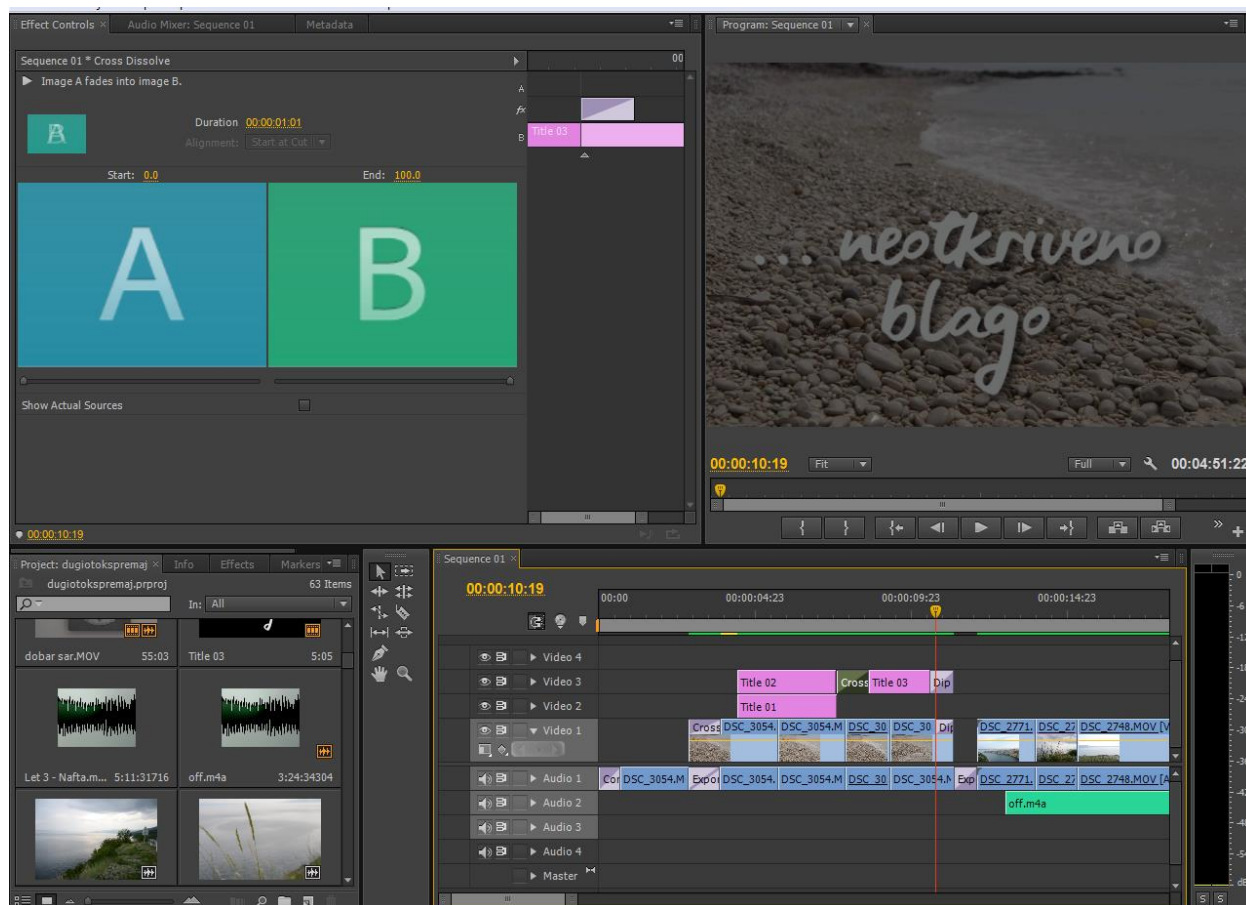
Effect Controls × Audio Mixer: Sequence 01 Metadata

Sequence 01 * Cross Dissolve

Image A fades into image B.

Duration 00:00:01:01

Alignment: Start at Cut

Start: 0.0

End: 100.0

A

B

Show Actual Sources

00:00:10:19

00

A

fx

B

Title 03

Program: Sequence 01

... neotkriveno blago

00:00:10:19

Fit

Full

00:04:51:22

Project: dugiotokspremaj × Info Effects Markers

dugiotokspremaj.prproj

63 Items

In: All

dobar sar.MOV 55:03

Title 03 5:05

Let 3 - Nafta.m... 5:11:31716

off.m4a 3:24:34304

Sequence 01 ×

00:00:10:19

00:00

00:00:04:23

00:00:09:23

00:00:14:23

Video 4

Video 3

Video 2

Video 1

Audio 1

Audio 2

Audio 3

Audio 4

Master

Title 02

Cross

Title 03

Dip

Title 01

Cross

DSC_3054.

DSC_3054.M

DSC_30

DSC_30

Dip

DSC_2771.

DSC_27

DSC_2748.MOV [V

Cor

DSC_3054.M

Expo

DSC_3054.

DSC_3054.M

DSC_30

DSC_3054.M

Exp

DSC_2771.

DSC_27

DSC_2748.MOV [A

off.m4a

0

-6

-12

-18

-24

-30

-36

-42

-48

dB

S S